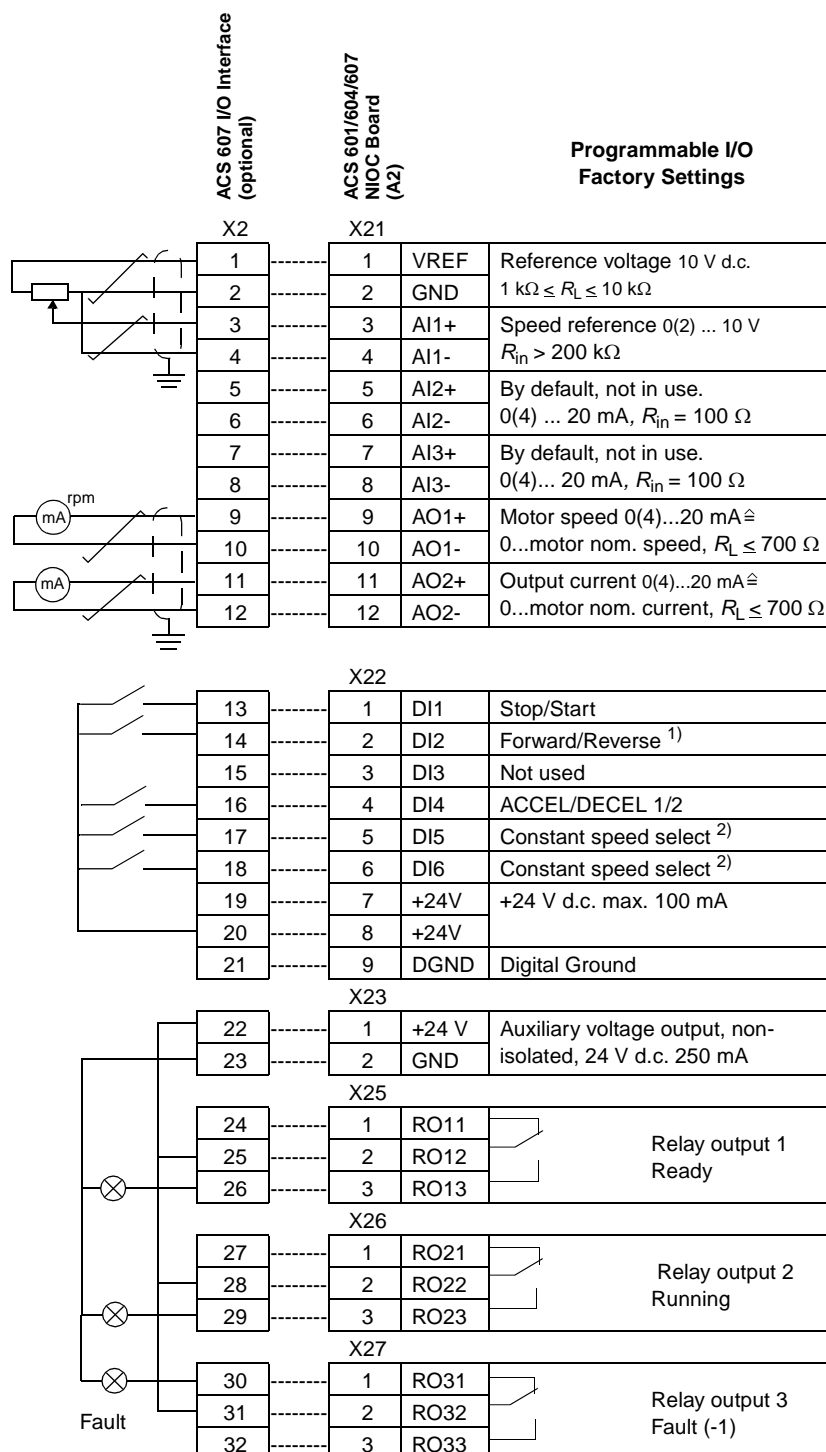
ACS 607 I/O Interface (optional)

ACS 601/604/607 NIOC Board (A2)

Programmable I/O Factory Settings

X2

X21

| X2 | X21 | | |
|---|---|---|---|
| 1 | 1 | VREF | Reference voltage 10 V d.c. |
| 2 | 2 | GND | 1 k$\Omega \leq R_L \leq$ 10 k$\Omega$ |
| 3 | 3 | AI1+ | Speed reference 0(2) ... 10 V |
| 4 | 4 | AI1- | $R_{in}$ > 200 k$\Omega$ |
| 5 | 5 | AI2+ | By default, not in use. |
| 6 | 6 | AI2- | 0(4) ... 20 mA, $R_{in}$ = 100 $\Omega$ |
| 7 | 7 | AI3+ | By default, not in use. |
| 8 | 8 | AI3- | 0(4)... 20 mA, $R_{in}$ = 100 $\Omega$ |
| 9 | 9 | AO1+ | Motor speed 0(4)...20 mA $\widehat{=}$ |
| 10 | 10 | AO1- | 0...motor nom. speed, $R_L \leq$ 700 $\Omega$ |
| 11 | 11 | AO2+ | Output current 0(4)...20 mA $\widehat{=}$ |
| 12 | 12 | AO2- | 0...motor nom. current, $R_L \leq$ 700 $\Omega$ |

rpm

mA

mA

X22

| | | | |
|---|---|---|---|
| 13 | 1 | DI1 | Stop/Start |
| 14 | 2 | DI2 | Forward/Reverse $^{1)}$ |
| 15 | 3 | DI3 | Not used |
| 16 | 4 | DI4 | ACCEL/DECEL 1/2 |
| 17 | 5 | DI5 | Constant speed select $^{2)}$ |
| 18 | 6 | DI6 | Constant speed select $^{2)}$ |
| 19 | 7 | +24V | +24 V d.c. max. 100 mA |
| 20 | 8 | +24V | |
| 21 | 9 | DGND | Digital Ground |

X23

| | | | |
|---|---|---|---|
| 22 | 1 | +24 V | Auxiliary voltage output, non-isolated, 24 V d.c. 250 mA |
| 23 | 2 | GND | |

X25

| | | | |
|---|---|---|---|
| 24 | 1 | RO11 | Relay output 1 Ready |
| 25 | 2 | RO12 | |
| 26 | 3 | RO13 | |

X26

| | | | |
|---|---|---|---|
| 27 | 1 | RO21 | Relay output 2 Running |
| 28 | 2 | RO22 | |
| 29 | 3 | RO23 | |

X27

| | | | |
|---|---|---|---|
| 30 | 1 | RO31 | Relay output 3 Fault (-1) |
| 31 | 2 | RO32 | |
| 32 | 3 | RO33 | |

Fault